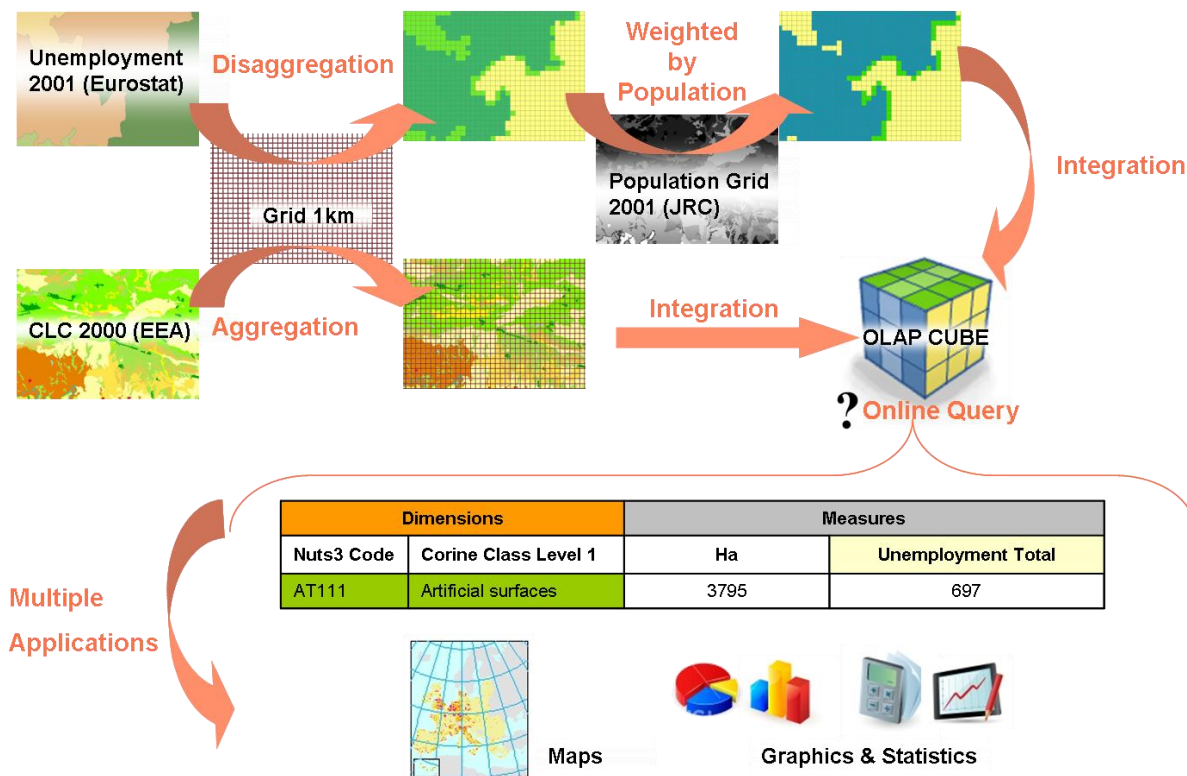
Unemployment 2001 (Eurostat)

Disaggregation

Weighted by Population

Grid 1km

Population Grid 2001 (JRC)

Integration

CLC 2000 (EEA)

Aggregation

Integration

OLAP CUBE

? Online Query

| Dimensions | | Measures | |
|---|---|---|---|
| Nuts3 Code | Corine Class Level 1 | Ha | Unemployment Total |
| AT111 | Artificial surfaces | 3795 | 697 |

Multiple Applications

Maps

Graphics & Statistics